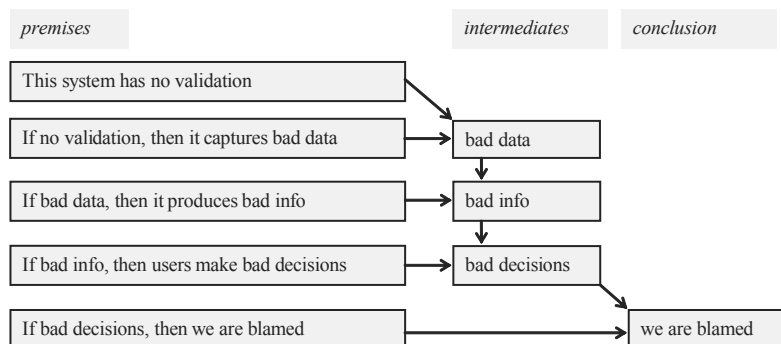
premises

intermediates

conclusion

This system has no validation

If no validation, then it captures bad data

bad data

If bad data, then it produces bad info

bad info

If bad info, then users make bad decisions

bad decisions

If bad decisions, then we are blamed

we are blamed